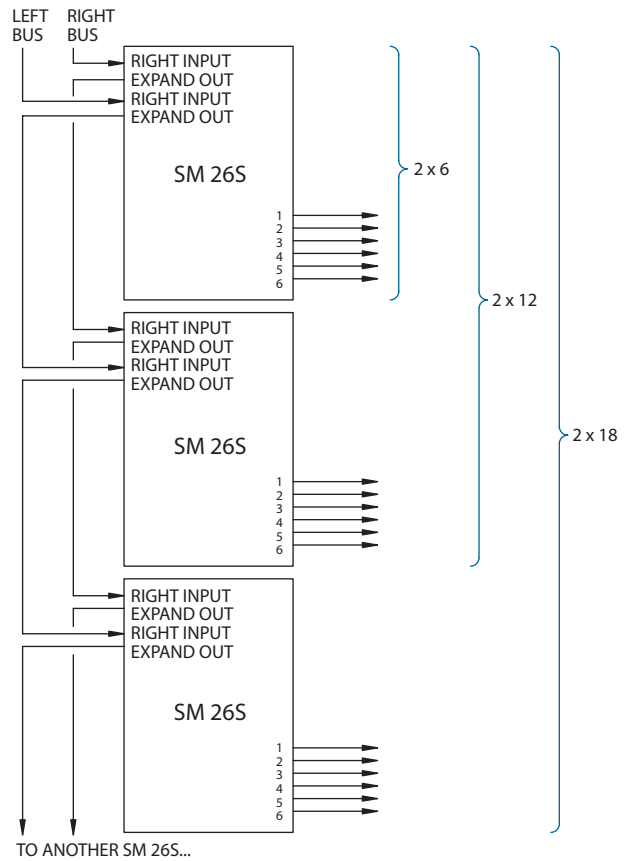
LEFT BUS

RIGHT BUS

RIGHT INPUT
EXPAND OUT
RIGHT INPUT
EXPAND OUT

SM 26S

1
2
3
4
5
6

2 x 6

2 x 12

2 x 18

RIGHT INPUT
EXPAND OUT
RIGHT INPUT
EXPAND OUT

SM 26S

1
2
3
4
5
6

RIGHT INPUT
EXPAND OUT
RIGHT INPUT
EXPAND OUT

SM 26S

1
2
3
4
5
6

TO ANOTHER SM 26S...